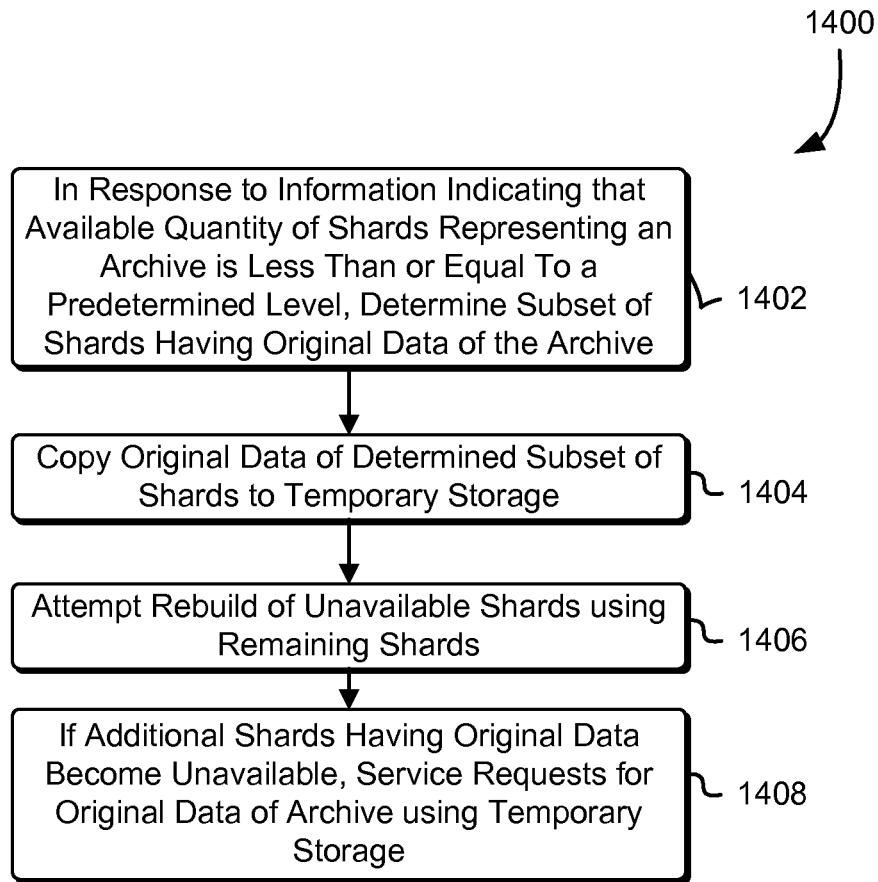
1400

In Response to Information Indicating that Available Quantity of Shards Representing an Archive is Less Than or Equal To a Predetermined Level, Determine Subset of Shards Having Original Data of the Archive

1402

Copy Original Data of Determined Subset of Shards to Temporary Storage

1404

Attempt Rebuild of Unavailable Shards using Remaining Shards

1406

If Additional Shards Having Original Data Become Unavailable, Service Requests for Original Data of Archive using Temporary Storage

1408